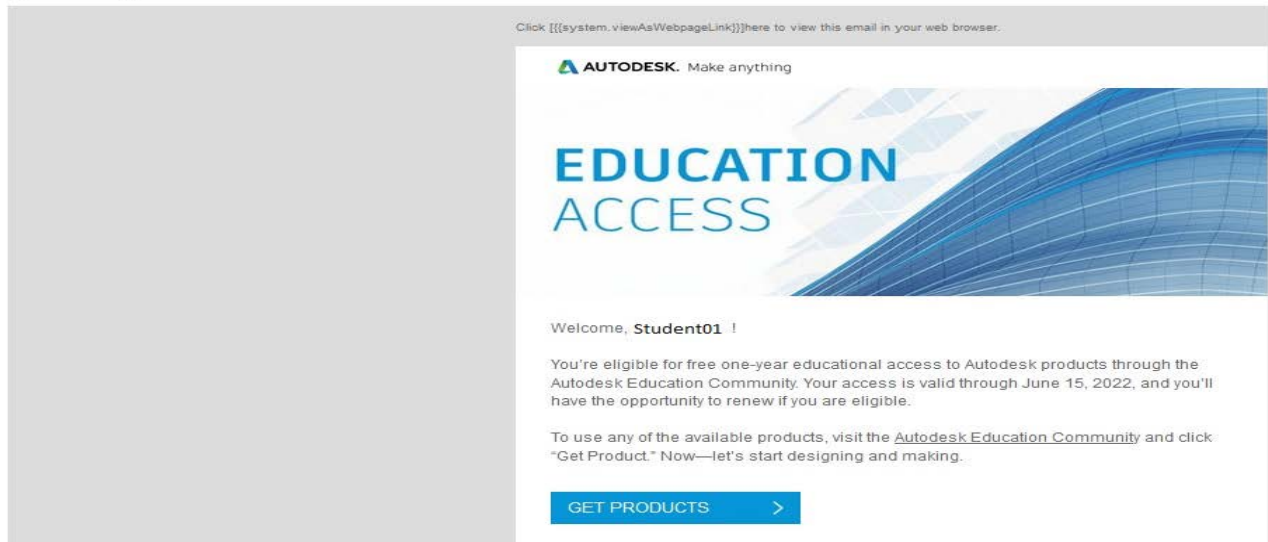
Click [{{system.viewAsWebpageLink}}]here to view this email in your web browser.

AUTODESK. Make anything

EDUCATION
ACCESS

Welcome, Student01 !

You're eligible for free one-year educational access to Autodesk products through the Autodesk Education Community. Your access is valid through June 15, 2022, and you'll have the opportunity to renew if you are eligible.

To use any of the available products, visit the Autodesk Education Community and click "Get Product." Now—let's start designing and making.

GET PRODUCTS >